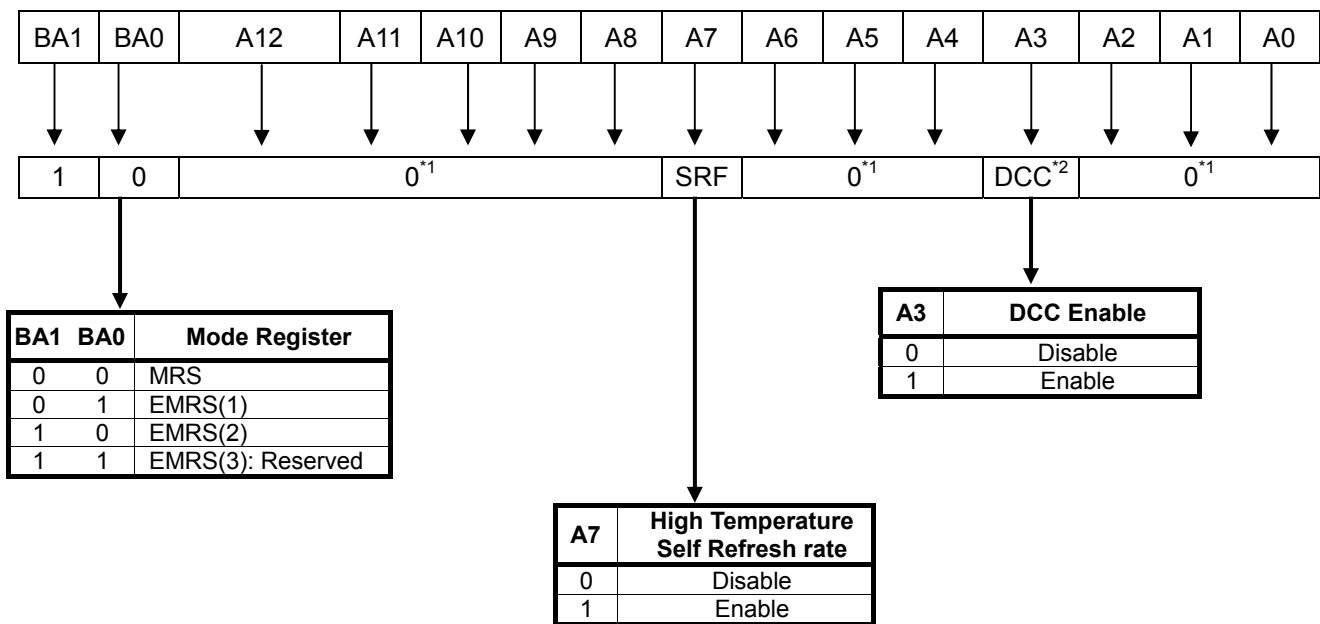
| BA1 | BA0 | A12 | A11 | A10 | A9 | A8 | A7 | A6 | A5 | A4 | A3 | A2 | A1 | A0 |
|---|---|---|---|---|---|---|---|---|---|---|---|---|---|---|
| 1 | 0 | $0^{*1}$ | | | | | SRF | $0^{*1}$ | | | $DCC^{*2}$ | $0^{*1}$ | | |

| BA1 | BA0 | Mode Register |
|---|---|---|
| 0 | 0 | MRS |
| 0 | 1 | EMRS(1) |
| 1 | 0 | EMRS(2) |
| 1 | 1 | EMRS(3): Reserved |

| A3 | DCC Enable |
|---|---|
| 0 | Disable |
| 1 | Enable |

| A7 | High Temperature Self Refresh rate |
|---|---|
| 0 | Disable |
| 1 | Enable |